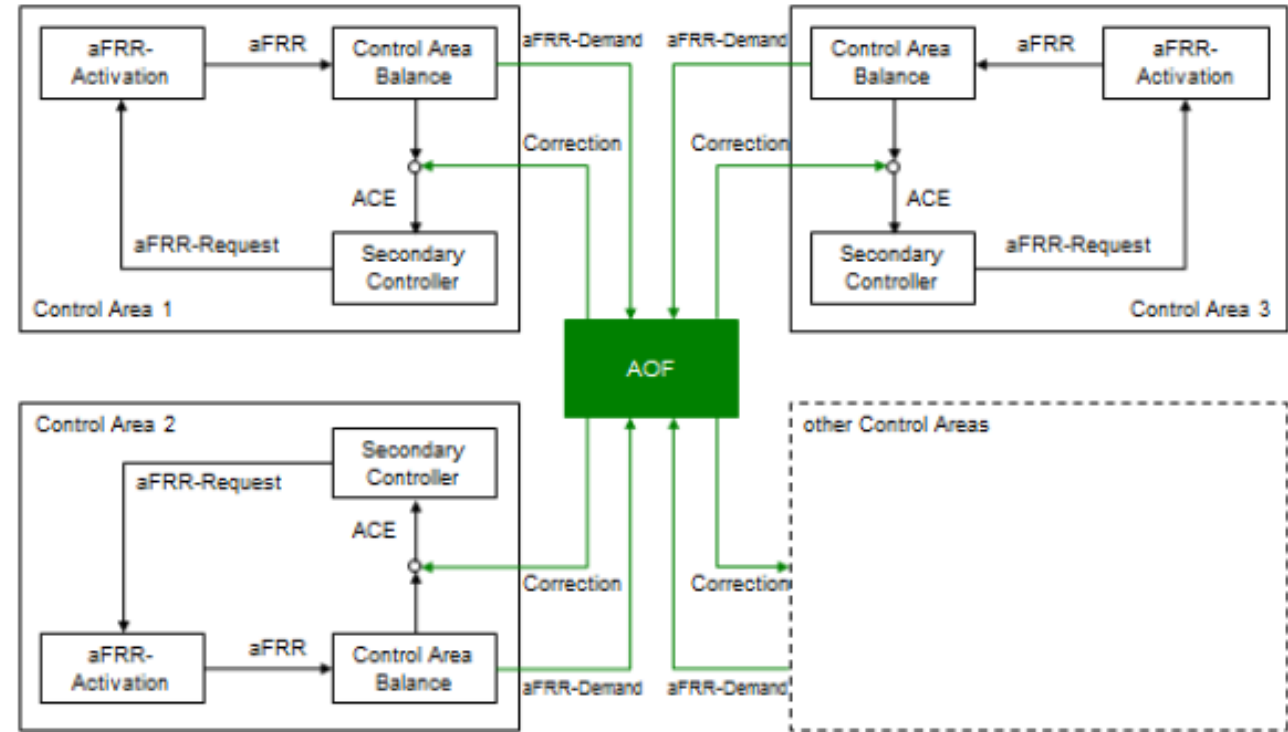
aFRR-Activation

aFRR

Control Area Balance

aFRR-Demand

aFRR-Demand

Control Area Balance

aFRR

aFRR-Activation

Correction

Correction

ACE

ACE

aFRR-Request

Secondary Controller

Secondary Controller

aFRR-Request

Control Area 1

Control Area 3

AOF

Control Area 2

other Control Areas

Secondary Controller

aFRR-Request

ACE

Correction

Correction

aFRR-Activation

aFRR

Control Area Balance

aFRR-Demand

aFRR-Demand